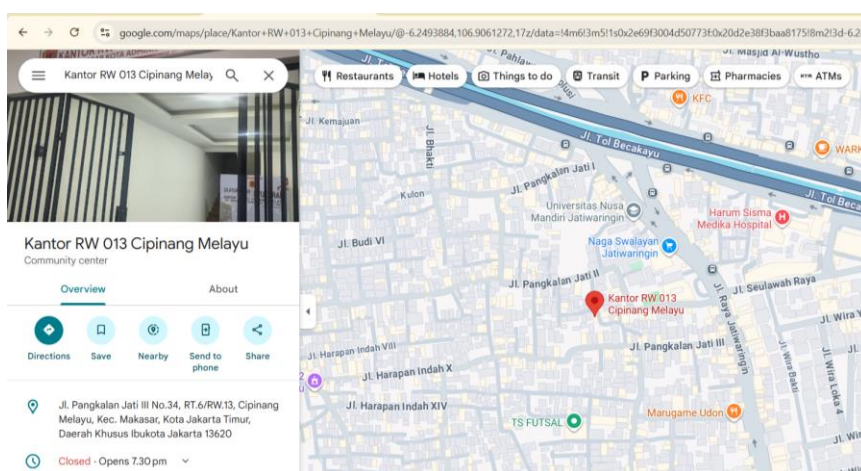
google.com/maps/place/Kantor+RW+013+Cipinang+Melayu/@-6.2493884,106.9061272,17z/data=!4m6!3m5!1s0x2e69f3004d50773f:0x20d2e38f3baa8175!8m2!3d-6.2

Kantor RW 013 Cipinang Melay

Restaurants
Hotels
Things to do
Transit
Parking
Pharmacies
ATMs

Kantor RW 013 Cipinang Melayu
Community center

Overview
About

Directions
Save
Nearby
Send to phone
Share

Jl. Pangkalan Jati III No.34, RT.6/RW.13, Cipinang Melayu, Kec. Makasar, Kota Jakarta Timur, Daerah Khusus Ibukota Jakarta 13620

Closed · Opens 7.30 pm

Jl. Masjid Al-Wustho
KFC
Jl. Kemajuan
Jl. Bhakti
Jl. Tol Becakayu
Jl. Tol Becakayu
Jl. Pangkalan Jati I
Kulon
Universitas Nusa Mandiri Jatiwaringin
Harum Sisma Medika Hospital
Jl. Budi VI
Naga Swalayan Jatiwaringin
Jl. Pangkalan Jati II
Kantor RW 013 Cipinang Melayu
Jl. Seulawah Raya
Jl. Raya Jatiwaringin
Jl. Wira Y
Jl. Pangkalan Jati III
Jl. Harapan Indah VIII
Jl. Harapan Indah X
Jl. Wira Bakti
Jl. Wira Loka 4
Jl. Harapan Indah XIV
TS FUTSAL
Marugame Udon
Jl. Wi